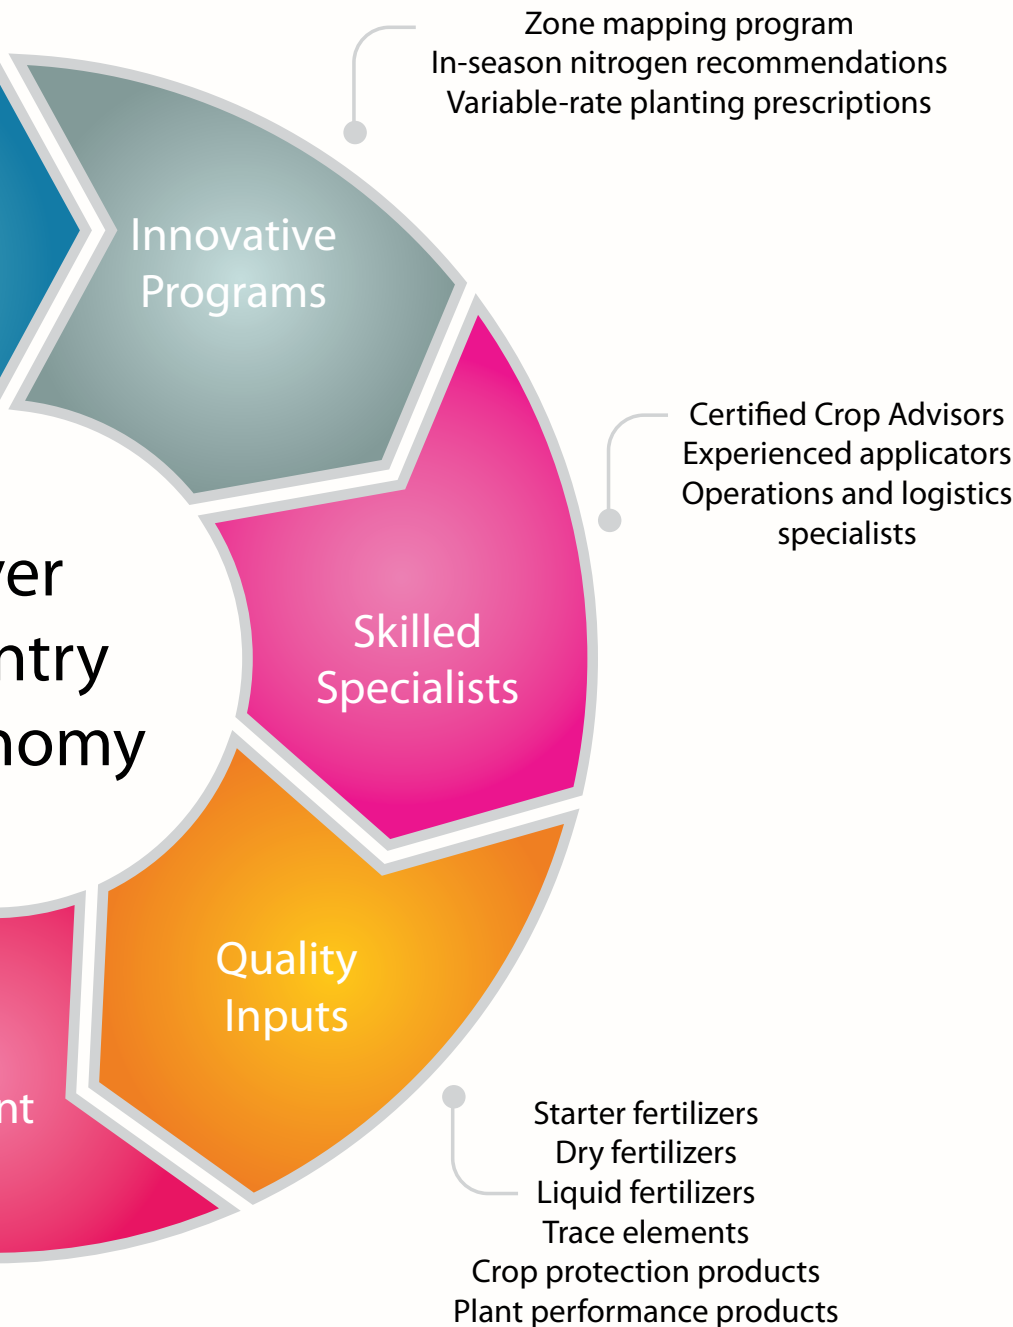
Zone mapping program
In-season nitrogen recommendations
Variable-rate planting prescriptions

Innovative Programs

Certified Crop Advisors
Experienced applicators
Operations and logistics specialists

ver
ntry
nomy

Skilled Specialists

Quality Inputs

nt

Starter fertilizers
Dry fertilizers
Liquid fertilizers
Trace elements
Crop protection products
Plant performance products